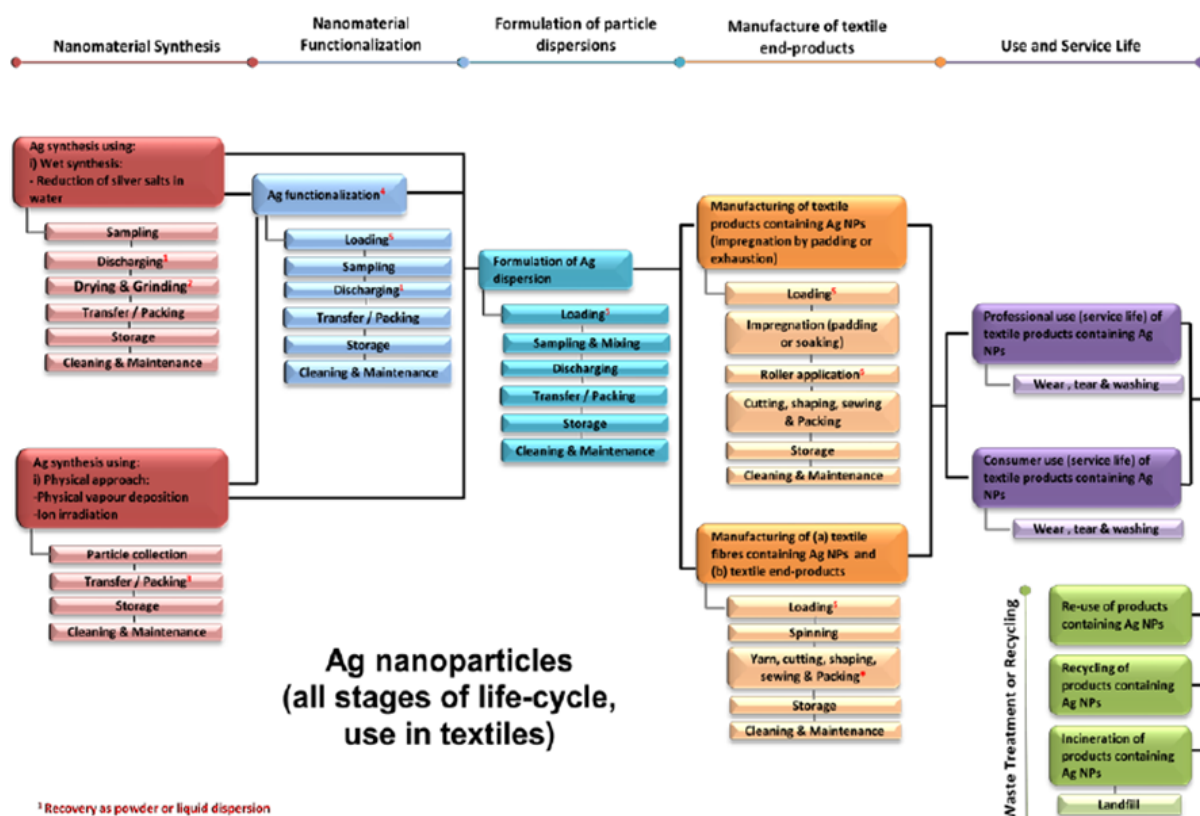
Nanomaterial Synthesis

Nanomaterial Functionalization

Formulation of particle dispersions

Manufacture of textile end-products

Use and Service Life

Ag synthesis using:
i) Wet synthesis:
- Reduction of silver salts in water

Sampling
Discharging$^1$
Drying & Grinding$^2$
Transfer / Packing
Storage
Cleaning & Maintenance

Ag functionalization$^4$

Loading$^5$
Sampling
Discharging$^1$
Transfer / Packing
Storage
Cleaning & Maintenance

Formulation of Ag dispersion

Loading$^1$
Sampling & Mixing
Discharging
Transfer / Packing
Storage
Cleaning & Maintenance

Manufacturing of textile products containing Ag NPs (impregnation by padding or exhaustion)

Loading$^5$
Impregnation (padding or soaking)
Roller application$^5$
Cutting, shaping, sewing & Packing
Storage
Cleaning & Maintenance

Professional use (service life) of textile products containing Ag NPs

Wear , tear & washing

Consumer use (service life) of textile products containing Ag NPs

Wear , tear & washing

Ag synthesis using:
i) Physical approach:
-Physical vapour deposition
-Ion irradiation

Particle collection
Transfer / Packing$^3$
Storage
Cleaning & Maintenance

Manufacturing of (a) textile fibres containing Ag NPs and (b) textile end-products

Loading$^1$
Spinning
Yarn, cutting, shaping, sewing & Packing$^6$
Storage
Cleaning & Maintenance

Waste Treatment or Recycling

Re-use of products containing Ag NPs

Recycling of products containing Ag NPs

Incineration of products containing Ag NPs

Landfill

Ag nanoparticles
(all stages of life-cycle,
use in textiles)

$^1$ Recovery as powder or liquid dispersion